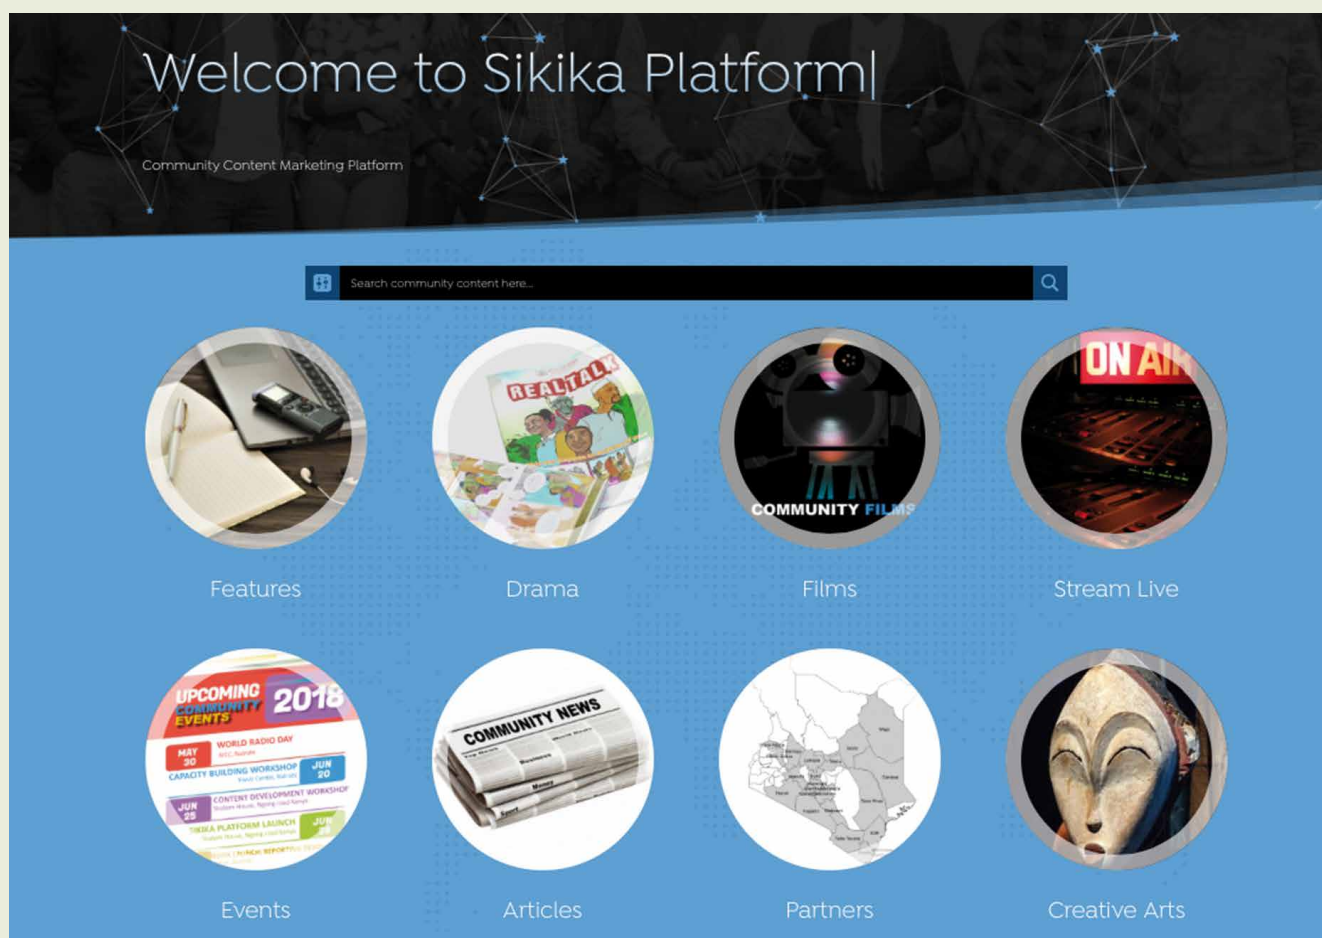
Welcome to Sikika Platform|

Community Content Marketing Platform

Search community content here...

REAL TALK

COMMUNITY FILMS

ON AIR

Features

Drama

Films

Stream Live

UPCOMING COMMUNITY EVENTS 2018

MAY 30 WORLD RADIO DAY

CAPACITY BUILDING WORKSHOP JUN 20

JUN 25 CONTENT DEVELOPMENT WORKSHOP

SIKIKA PLATFORM LAUNCH JUN

COMMUNITY NEWS

Events

Articles

Partners

Creative Arts